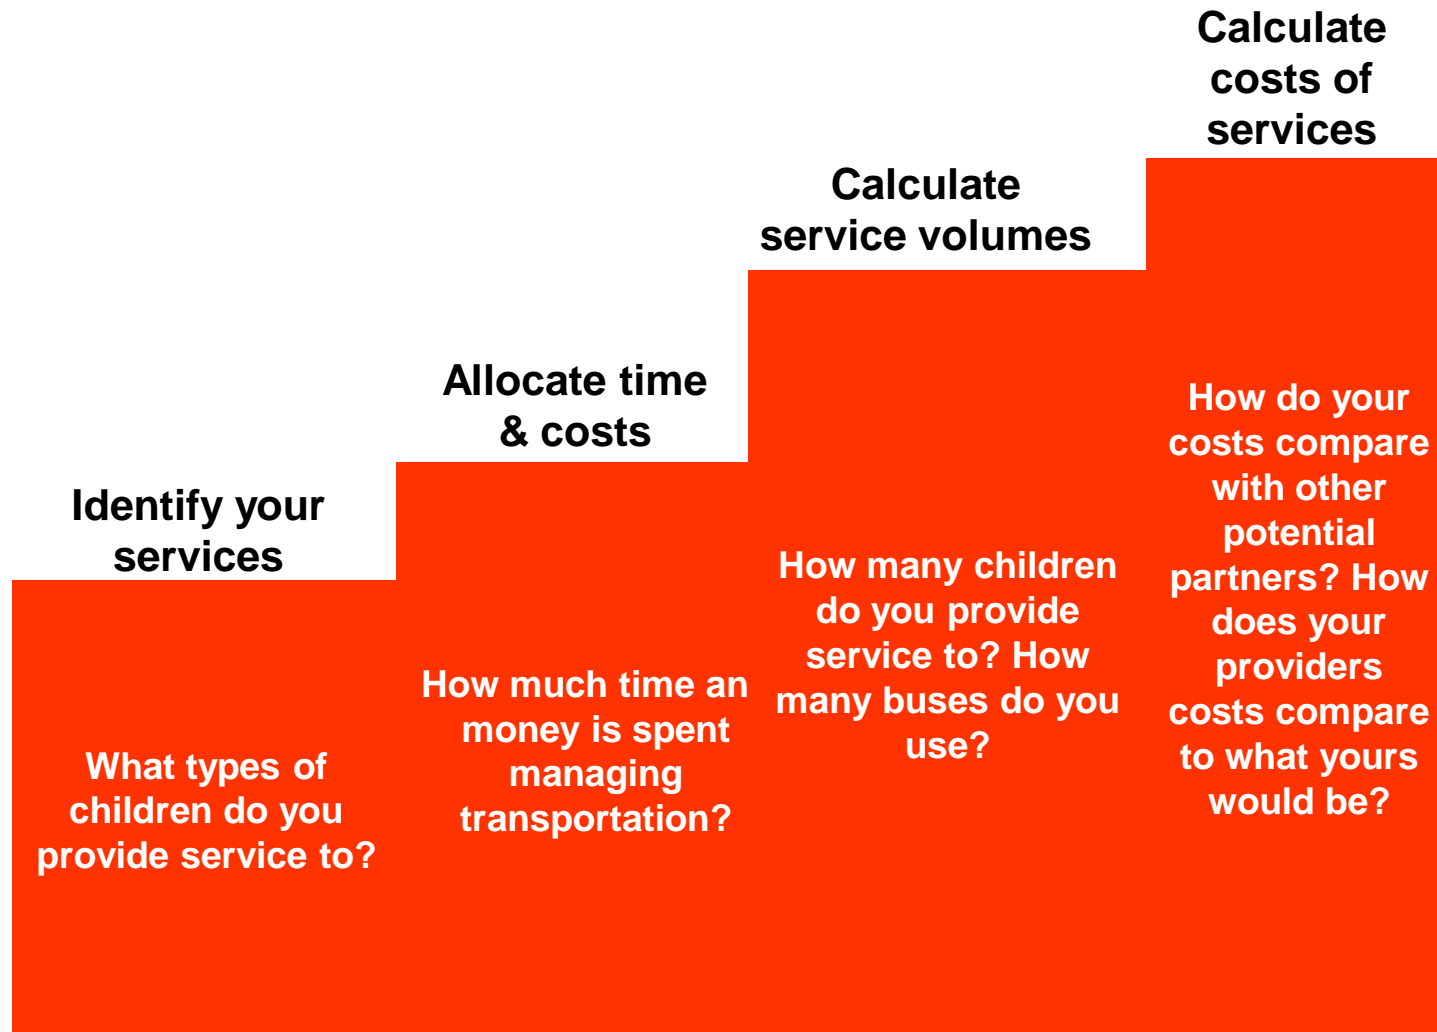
Identify your services

What types of children do you provide service to?

Allocate time & costs

How much time an money is spent managing transportation?

Calculate service volumes

How many children do you provide service to? How many buses do you use?

Calculate costs of services

How do your costs compare with other potential partners? How does your providers costs compare to what yours would be?